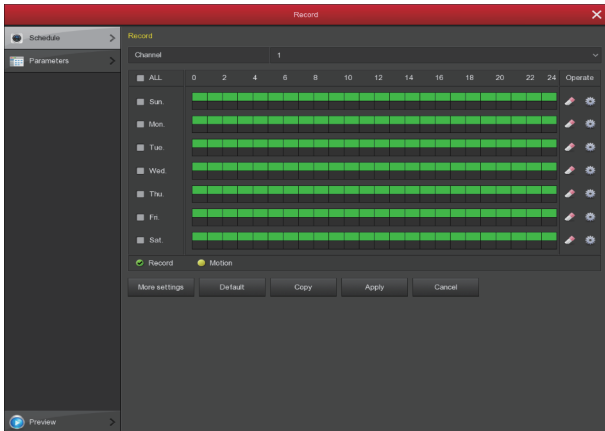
Record

Schedule
Parameters

Record

Channel 1

| ALL | 0 | 2 | 4 | 6 | 8 | 10 | 12 | 14 | 16 | 18 | 20 | 22 | 24 | Operate |
|---|---|---|---|---|---|---|---|---|---|---|---|---|---|---|
| Sun. | | | | | | | | | | | | | | |
| Mon. | | | | | | | | | | | | | | |
| Tue. | | | | | | | | | | | | | | |
| Wed. | | | | | | | | | | | | | | |
| Thu. | | | | | | | | | | | | | | |
| Fri. | | | | | | | | | | | | | | |
| Sat. | | | | | | | | | | | | | | |

Record Motion

More settings Default Copy Apply Cancel

Preview